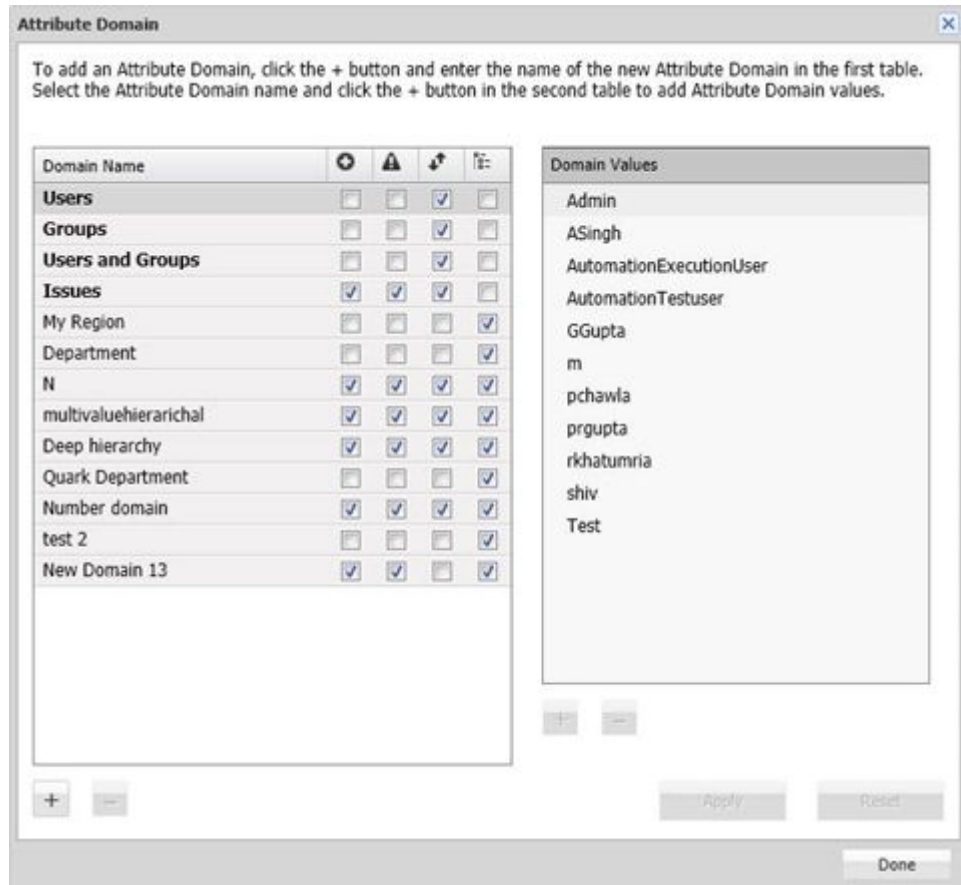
Attribute Domain

To add an Attribute Domain, click the + button and enter the name of the new Attribute Domain in the first table. Select the Attribute Domain name and click the + button in the second table to add Attribute Domain values.

| Domain Name |
|---|
| Users |
| Groups |
| Users and Groups |
| Issues |
| My Region |
| Department |
| N |
| multivaluehierarichal |
| Deep hierarchy |
| Quark Department |
| Number domain |
| test 2 |
| New Domain 13 |

| Domain Values |
|---|
| Admin |
| ASingh |
| AutomationExecutionUser |
| AutomationTestuser |
| GGupta |
| m |
| pchawla |
| prgupta |
| rkhatumria |
| shiv |
| Test |

+ −

+ −

Apply

Reset

Done